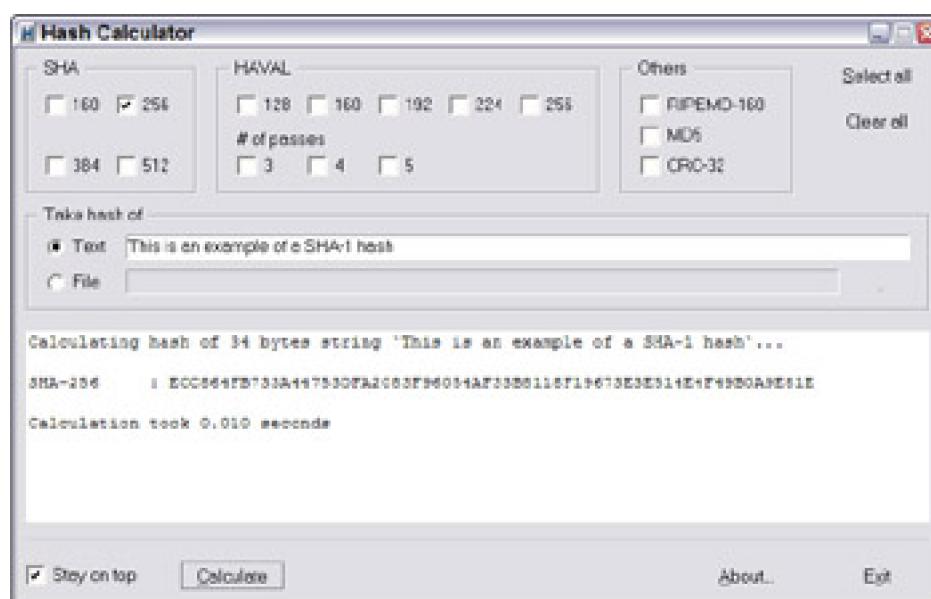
Hash Calculator

SHA
160 256
384 512

HAVAL
128 160 192 224 256
# of passes
3 4 5

Others
RIPEMD-160
MD5
CRC-32

Select all
Clear all

Take hash of
Text This is an example of a SHA-1 hash
File

Calculating hash of 34 bytes string 'This is an example of a SHA-1 hash'...

SHA-256 : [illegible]

Calculation took 0.010 seconds

Stay on top
Calculate
About...
Exit